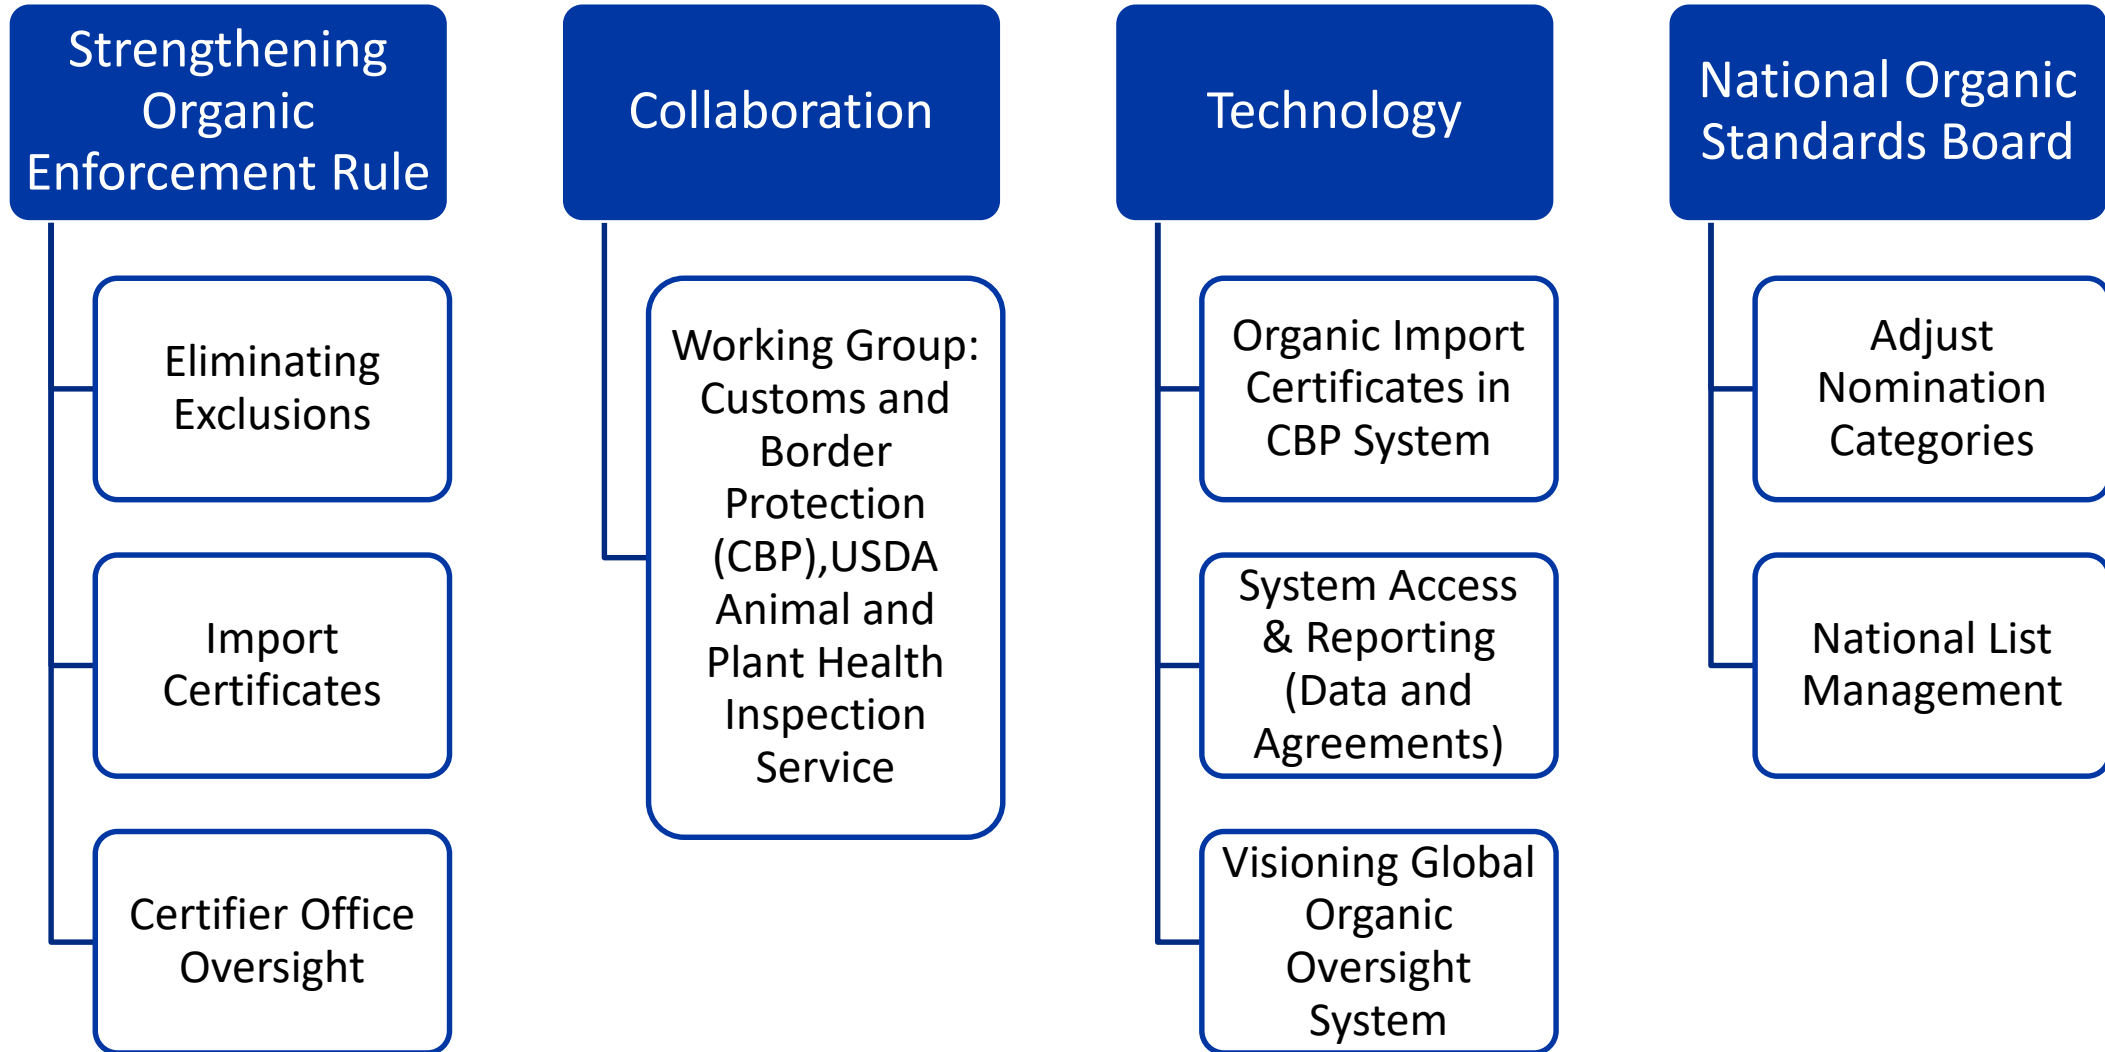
Strengthening Organic Enforcement Rule

Eliminating Exclusions

Import Certificates

Certifier Office Oversight

Collaboration

Working Group: Customs and Border Protection (CBP),USDA Animal and Plant Health Inspection Service

Technology

Organic Import Certificates in CBP System

System Access & Reporting (Data and Agreements)

Visioning Global Organic Oversight System

National Organic Standards Board

Adjust Nomination Categories

National List Management